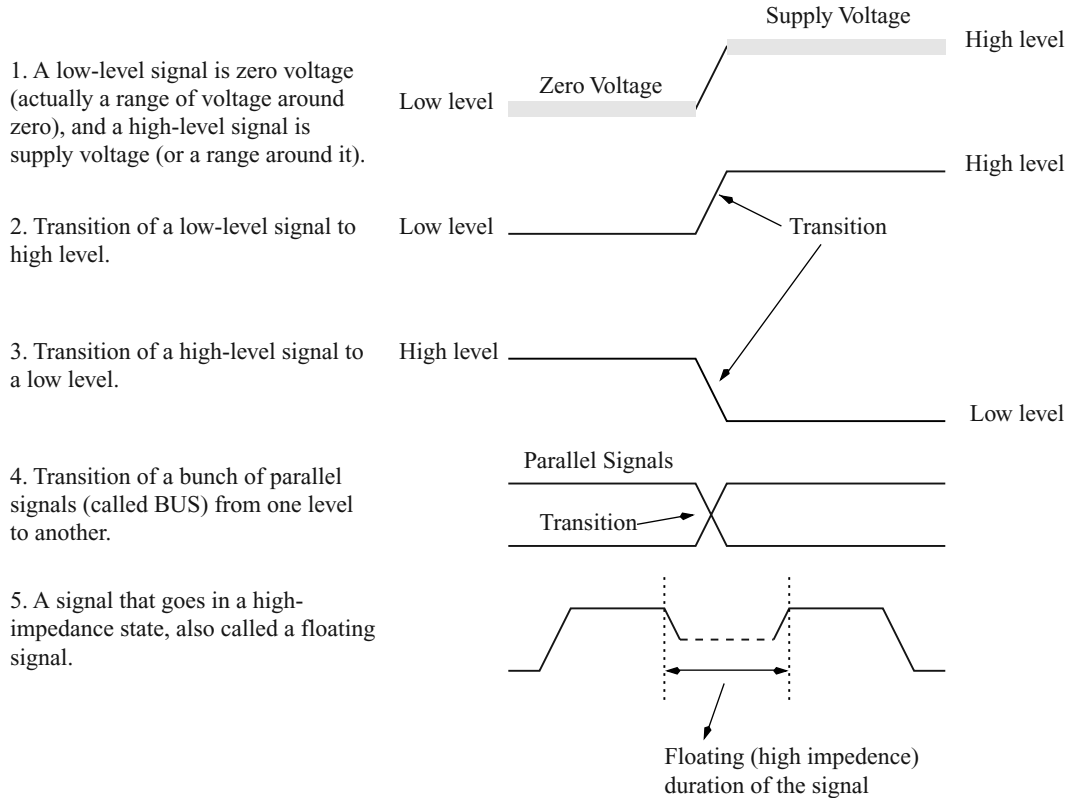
1. A low-level signal is zero voltage (actually a range of voltage around zero), and a high-level signal is supply voltage (or a range around it).

Supply Voltage

High level

Zero Voltage

Low level

2. Transition of a low-level signal to high level.

High level

Low level

Transition

3. Transition of a high-level signal to a low level.

High level

Low level

4. Transition of a bunch of parallel signals (called BUS) from one level to another.

Parallel Signals

Transition

5. A signal that goes in a high-impedance state, also called a floating signal.

Floating (high impedence) duration of the signal